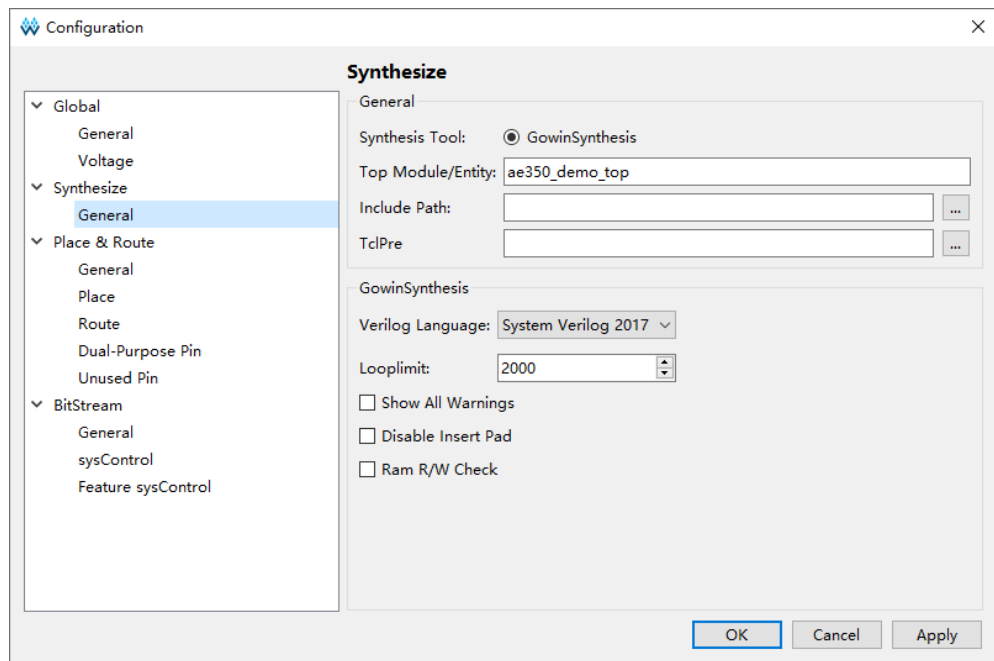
Configuration

Synthesize

Global
General
Voltage
Synthesize
General
Place & Route
General
Place
Route
Dual-Purpose Pin
Unused Pin
BitStream
General
sysControl
Feature sysControl

General
Synthesis Tool: GowinSynthesis
Top Module/Entity: ae350_demo_top
Include Path: ...
TclPre ...

GowinSynthesis
Verilog Language: System Verilog 2017
Looplimit: 2000
Show All Warnings
Disable Insert Pad
Ram R/W Check

OK Cancel Apply